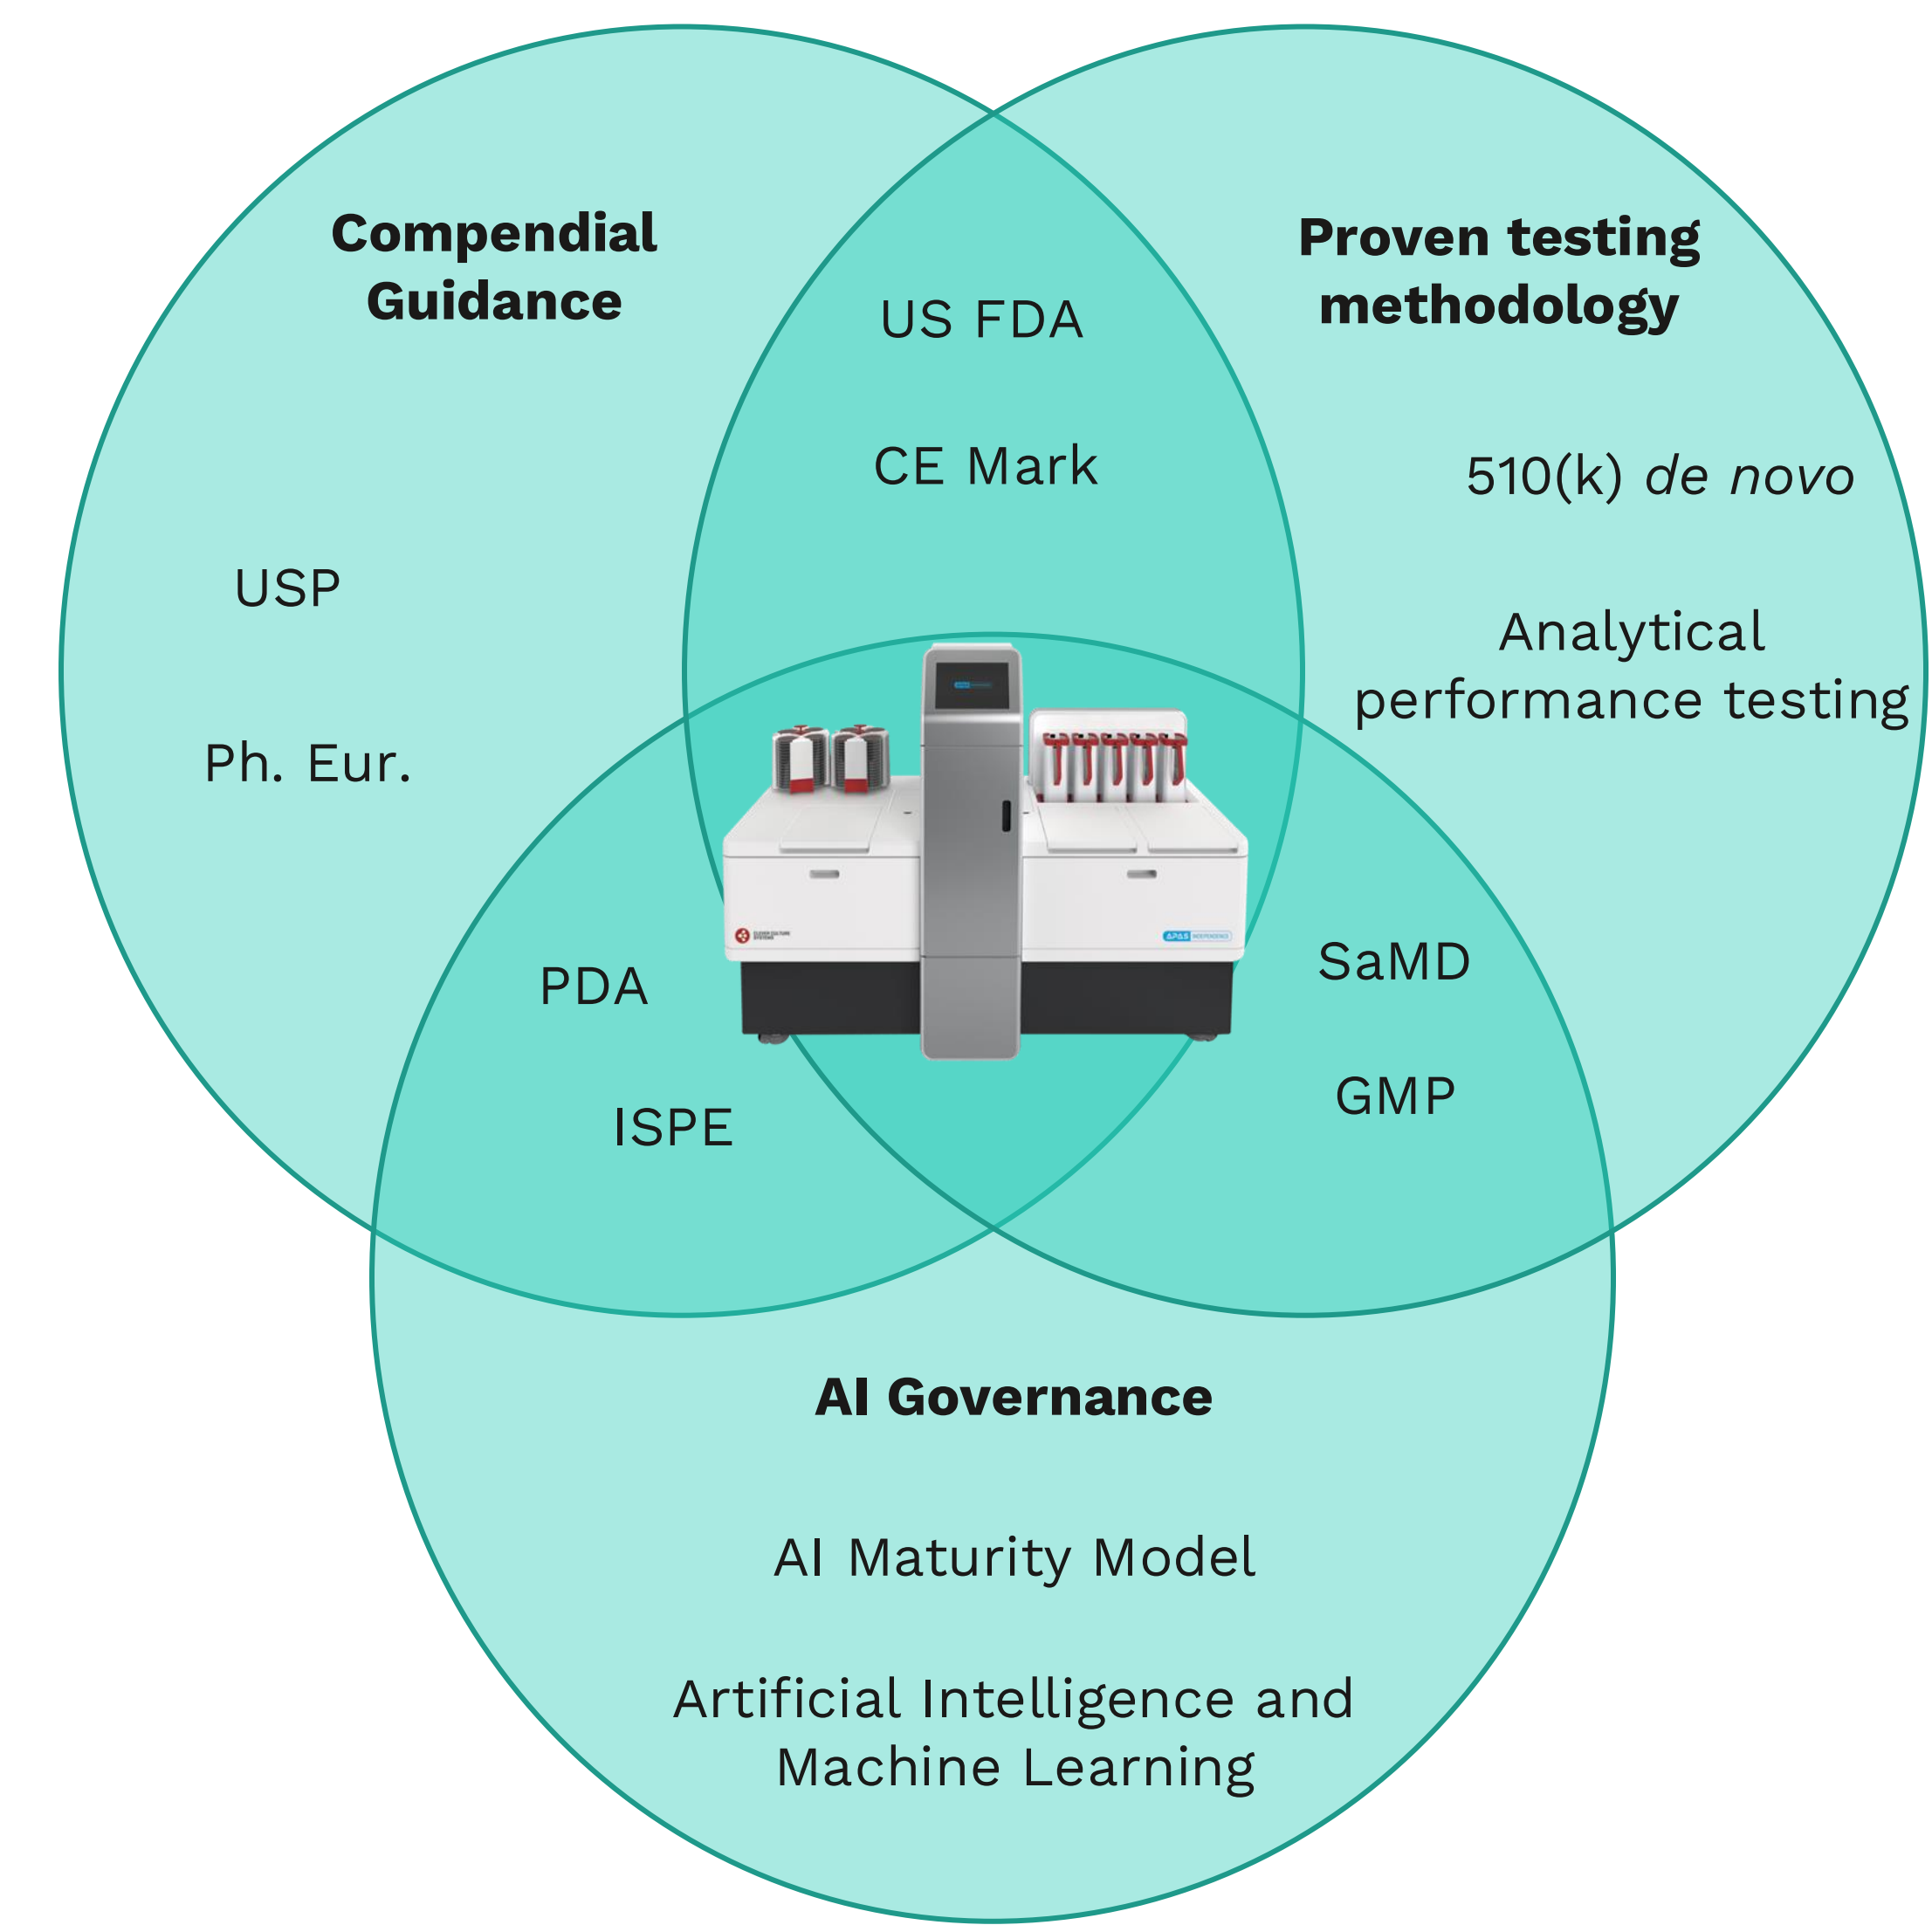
Compendial Guidance

USP

Ph. Eur.

US FDA

CE Mark

Proven testing methodology

510(k) de novo

Analytical performance testing

PDA

ISPE

SaMD

GMP

AI Governance

AI Maturity Model

Artificial Intelligence and Machine Learning